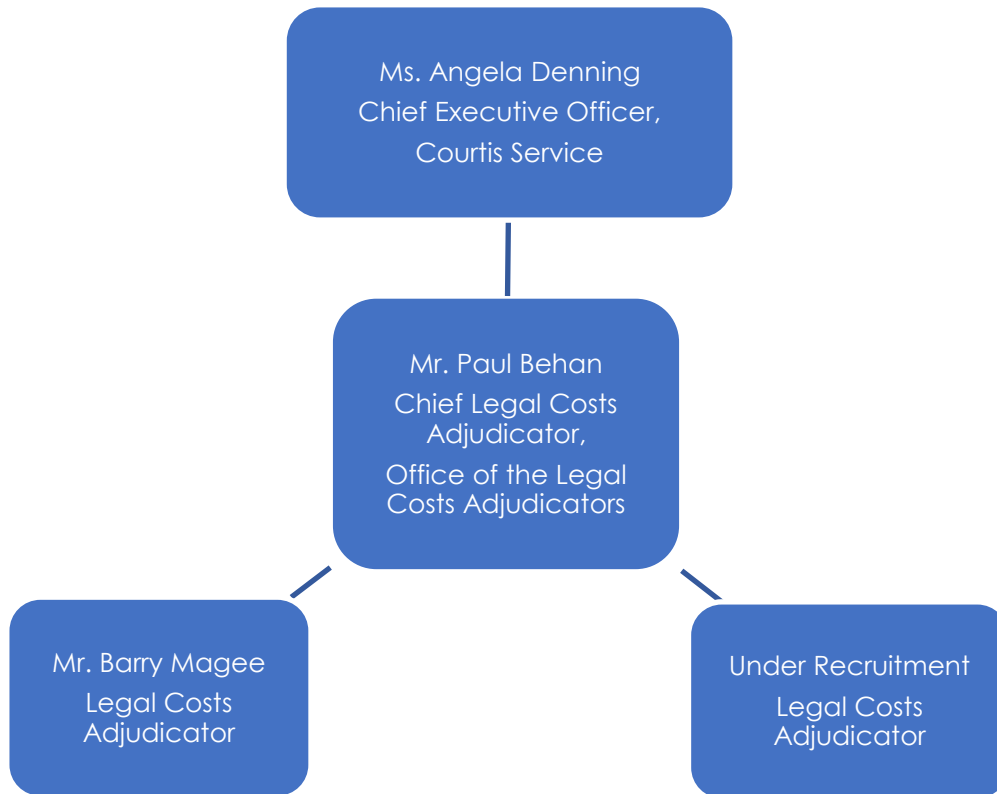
Ms. Angela Denning
Chief Executive Officer,
Courtis Service

Mr. Paul Behan
Chief Legal Costs Adjudicator,
Office of the Legal Costs Adjudicators

Mr. Barry Magee
Legal Costs Adjudicator

Under Recruitment
Legal Costs Adjudicator